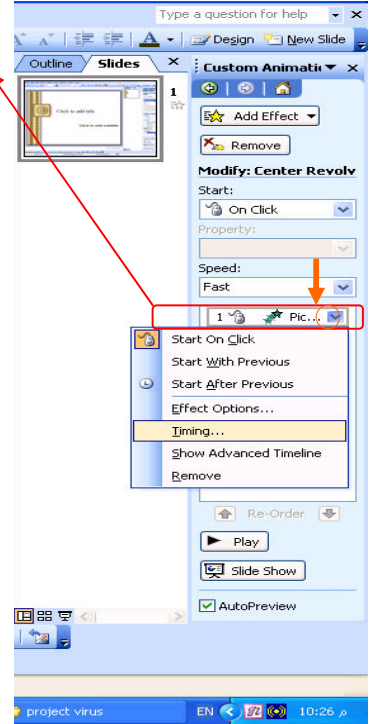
Type a question for help

Design New Slide

Outline Slides ×

1

Click to add title

Click to add subtitle

Custom Animatic ×

Add Effect

Remove

Modify: Center Revolv

Start:

On Click

Property:

Speed:

Fast

1 Pic...

Start On Click

Start With Previous

Start After Previous

Effect Options...

Timing...

Show Advanced Timeline

Remove

Re-Order

Play

Slide Show

AutoPreview

project virus

EN

10:26 م